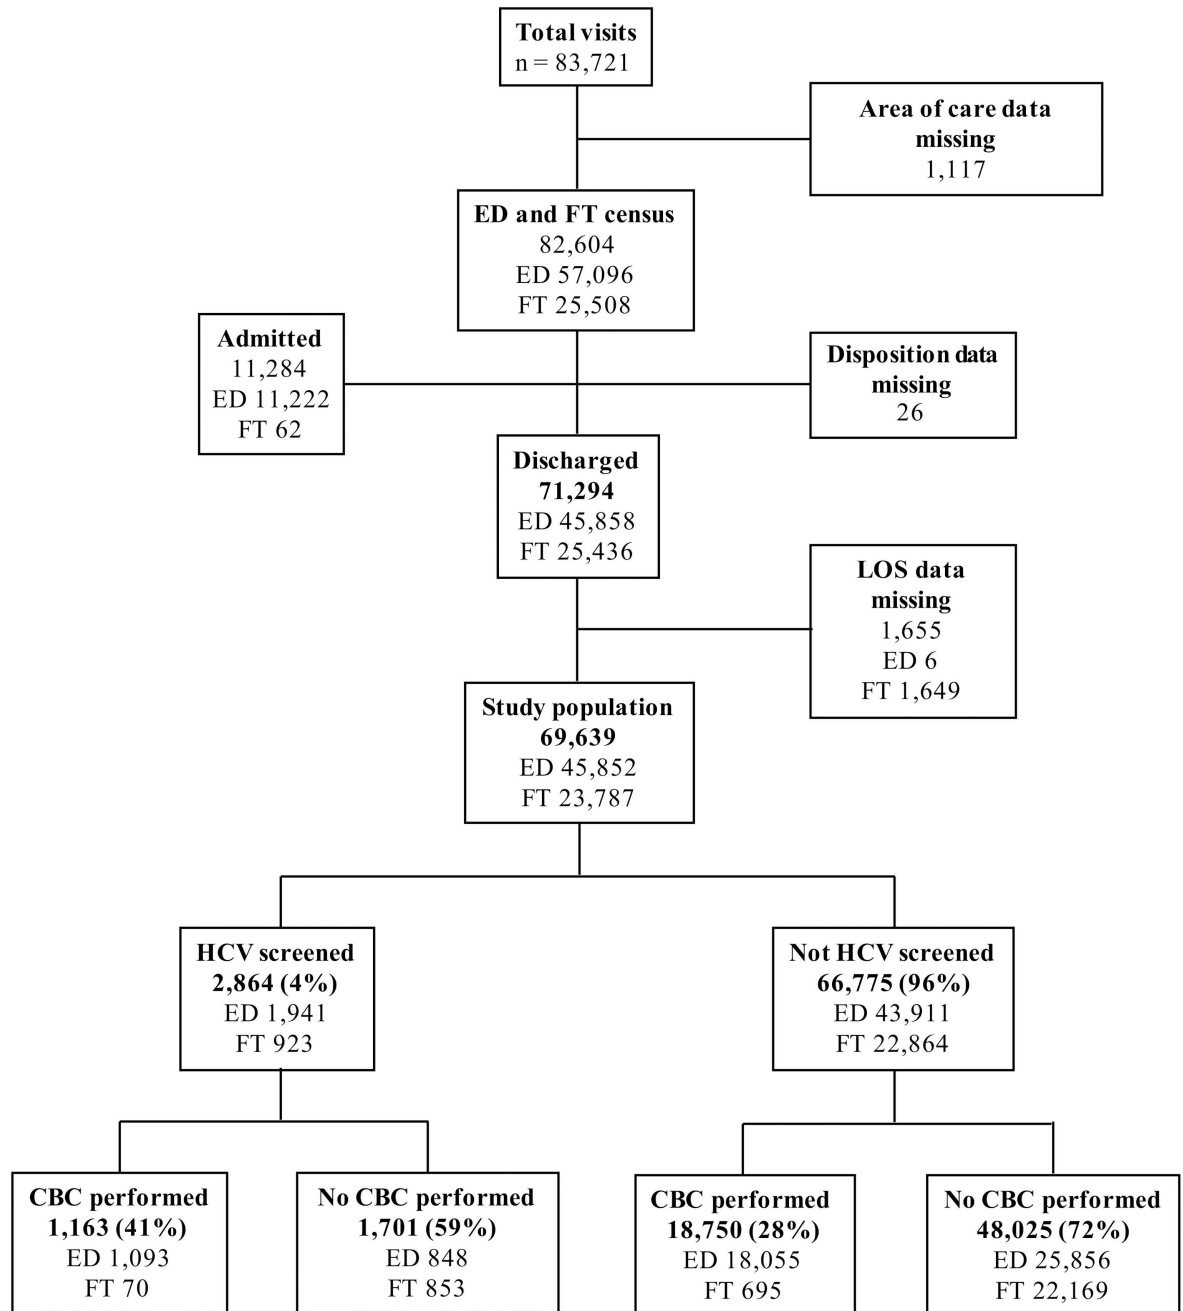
Total visits
n = 83,721

Area of care data missing
1,117

ED and FT census
82,604
ED 57,096
FT 25,508

Admitted
11,284
ED 11,222
FT 62

Disposition data missing
26

Discharged
71,294
ED 45,858
FT 25,436

LOS data missing
1,655
ED 6
FT 1,649

Study population
69,639
ED 45,852
FT 23,787

HCV screened
2,864 (4%)
ED 1,941
FT 923

Not HCV screened
66,775 (96%)
ED 43,911
FT 22,864

CBC performed
1,163 (41%)
ED 1,093
FT 70

No CBC performed
1,701 (59%)
ED 848
FT 853

CBC performed
18,750 (28%)
ED 18,055
FT 695

No CBC performed
48,025 (72%)
ED 25,856
FT 22,169